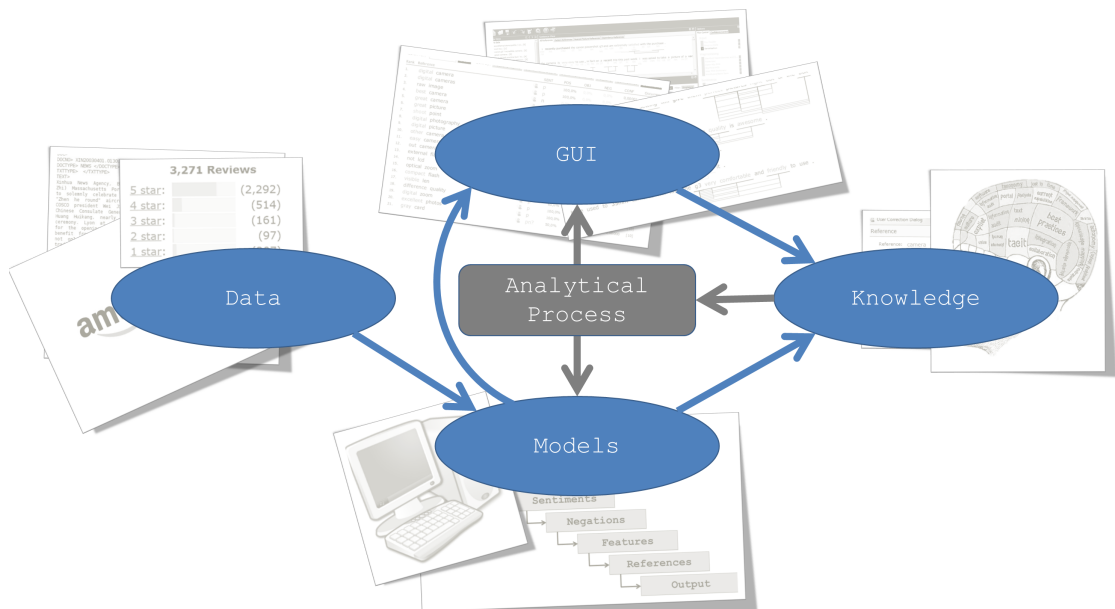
3,271 Reviews

5 star: (2,292)

4 star: (514)

3 star: (161)

2 star: (97)

1 star: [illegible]

am

GUI

Data

Analytical Process

Knowledge

Models

Sentiments

Negations

Features

References

Output

best practices

tacit